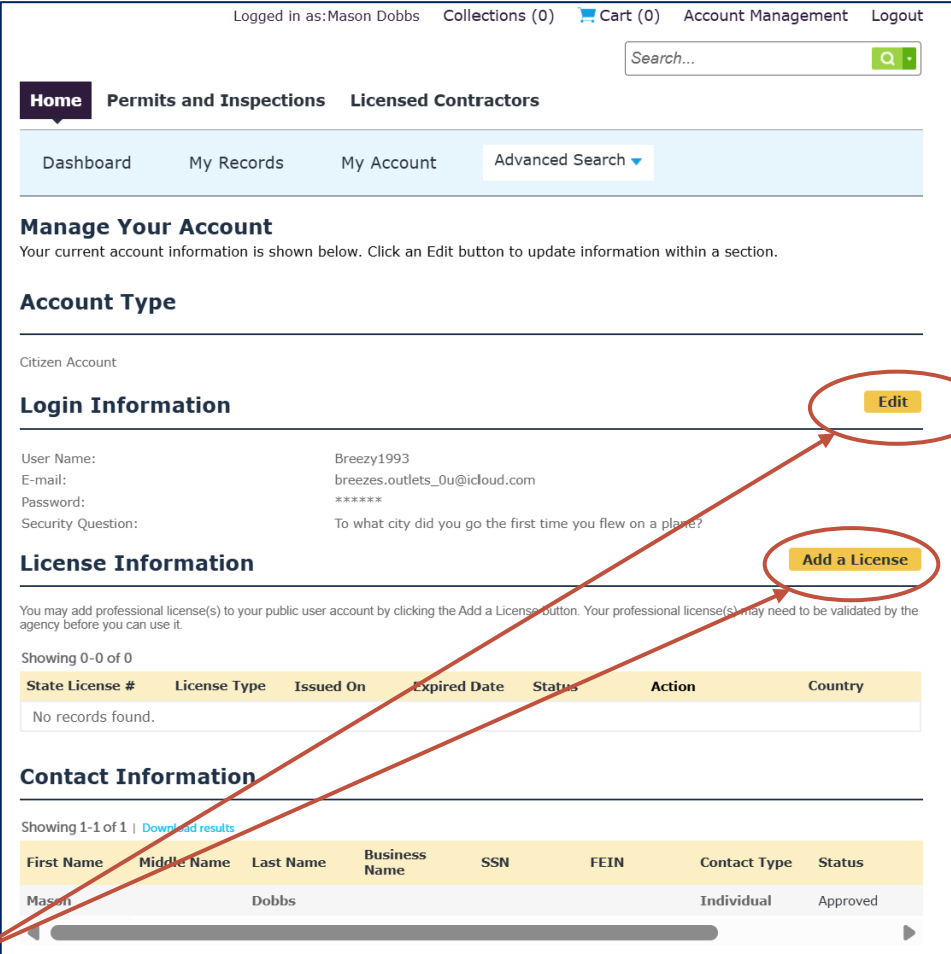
Logged in as:Mason Dobbs Collections (0) Cart (0) Account Management Logout

Search...

Home Permits and Inspections Licensed Contractors

Dashboard My Records My Account Advanced Search

Manage Your Account
Your current account information is shown below. Click an Edit button to update information within a section.

Account Type

Citizen Account

Login Information

Edit

User Name: Breezy1993
E-mail: breezes.outlets_0u@icloud.com
Password: ******
Security Question: To what city did you go the first time you flew on a plane?

License Information

Add a License

You may add professional license(s) to your public user account by clicking the Add a License button. Your professional license(s) may need to be validated by the agency before you can use it.

Showing 0-0 of 0

| State License # | License Type | Issued On | Expired Date | Status | Action | Country |
|---|---|---|---|---|---|---|
| No records found. | | | | | | |

Contact Information

Showing 1-1 of 1 | Download results

| First Name | Middle Name | Last Name | Business Name | SSN | FEIN | Contact Type | Status |
|---|---|---|---|---|---|---|---|
| Mason | | Dobbs | | | | Individual | Approved |